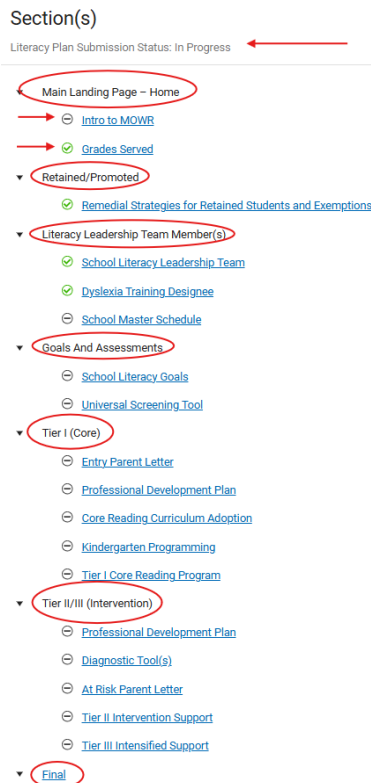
Section(s)

Literacy Plan Submission Status: In Progress

Main Landing Page – Home

Intro to MOWR

Grades Served

Retained/Promoted

Remedial Strategies for Retained Students and Exemptions

Literacy Leadership Team Member(s)

School Literacy Leadership Team

Dyslexia Training Designee

School Master Schedule

Goals And Assessments

School Literacy Goals

Universal Screening Tool

Tier I (Core)

Entry Parent Letter

Professional Development Plan

Core Reading Curriculum Adoption

Kindergarten Programming

Tier I Core Reading Program

Tier II/III (Intervention)

Professional Development Plan

Diagnostic Tool(s)

At Risk Parent Letter

Tier II Intervention Support

Tier III Intensified Support

Final